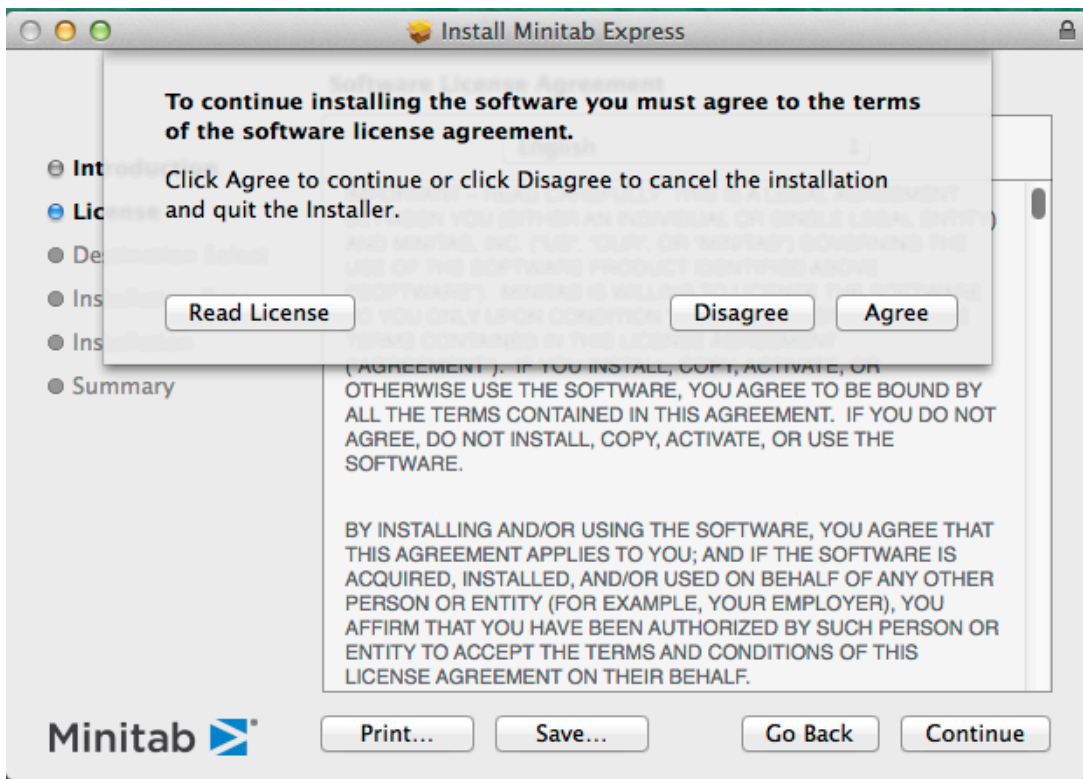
Install Minitab Express

To continue installing the software you must agree to the terms of the software license agreement.

Click Agree to continue or click Disagree to cancel the installation and quit the Installer.

Read License

Disagree

Agree

Int

Lic

De

Ins

Ins

Summary

("AGREEMENT"). IF YOU INSTALL, COPY, ACTIVATE, OR OTHERWISE USE THE SOFTWARE, YOU AGREE TO BE BOUND BY ALL THE TERMS CONTAINED IN THIS AGREEMENT. IF YOU DO NOT AGREE, DO NOT INSTALL, COPY, ACTIVATE, OR USE THE SOFTWARE.

BY INSTALLING AND/OR USING THE SOFTWARE, YOU AGREE THAT THIS AGREEMENT APPLIES TO YOU; AND IF THE SOFTWARE IS ACQUIRED, INSTALLED, AND/OR USED ON BEHALF OF ANY OTHER PERSON OR ENTITY (FOR EXAMPLE, YOUR EMPLOYER), YOU AFFIRM THAT YOU HAVE BEEN AUTHORIZED BY SUCH PERSON OR ENTITY TO ACCEPT THE TERMS AND CONDITIONS OF THIS LICENSE AGREEMENT ON THEIR BEHALF.

Minitab

Print...

Save...

Go Back

Continue